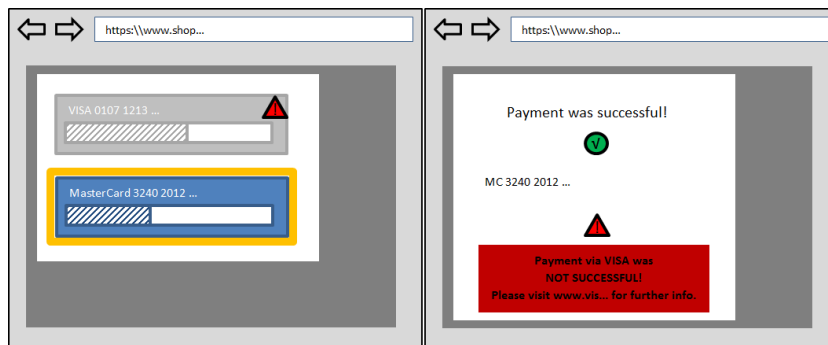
https:\\www.shop...

VISA 0107 1213 ...

!

MasterCard 3240 2012 ...

https:\\www.shop...

Payment was successful!

√

MC 3240 2012 ...

!

Payment via VISA was NOT SUCCESSFUL! Please visit www.vis... for further info.